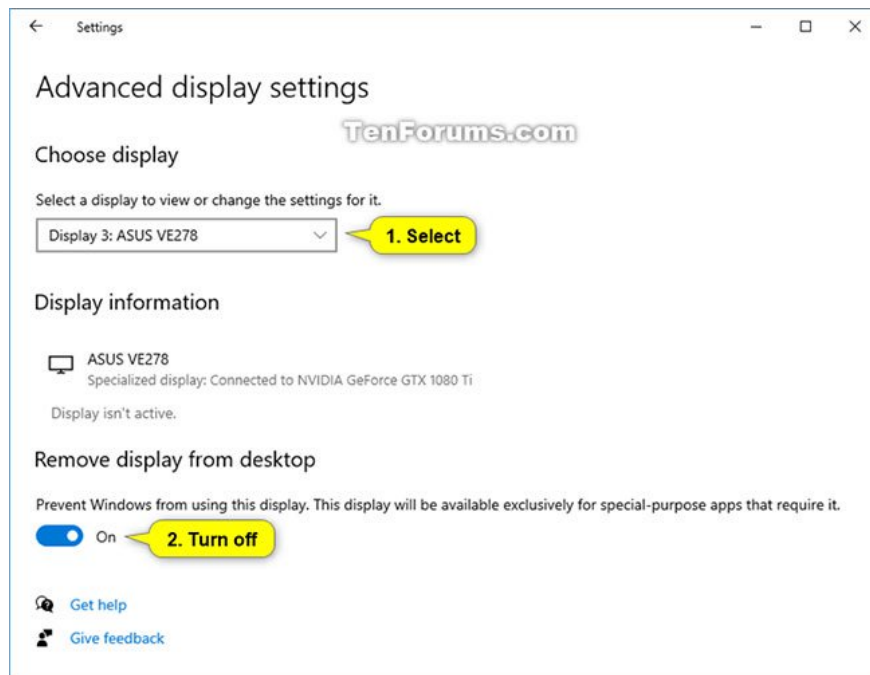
Settings

Advanced display settings

TenForums.com

Choose display

Select a display to view or change the settings for it.

Display 3: ASUS VE278

1. Select

Display information

ASUS VE278
Specialized display: Connected to NVIDIA GeForce GTX 1080 Ti

Display isn't active.

Remove display from desktop

Prevent Windows from using this display. This display will be available exclusively for special-purpose apps that require it.

On

2. Turn off

Get help

Give feedback